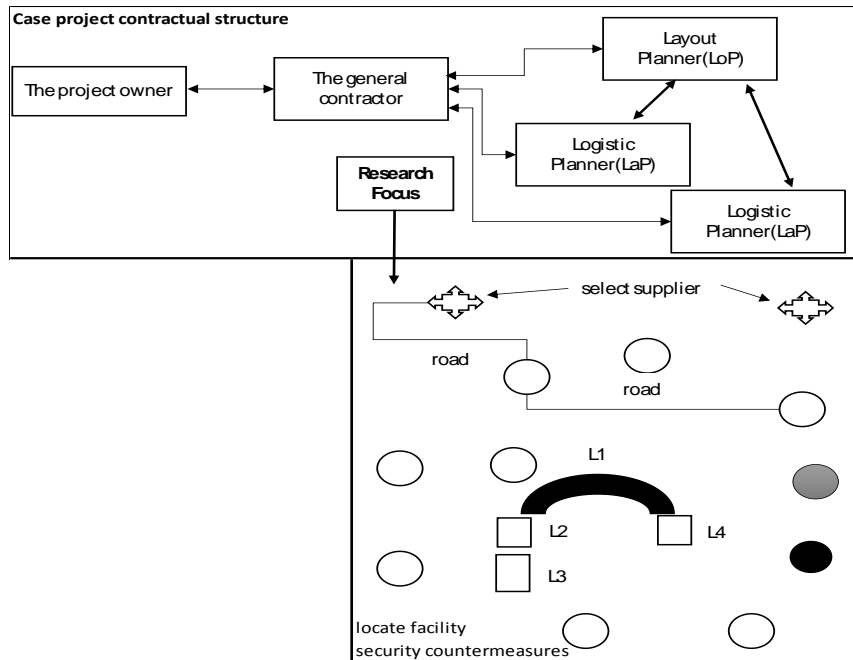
Case project contractual structure

The project owner

The general contractor

Layout Planner(LoP)

Logistic Planner(LaP)

Logistic Planner(LaP)

Research Focus

select supplier

road

road

L1

L2

L4

L3

locate facility
security countermeasures